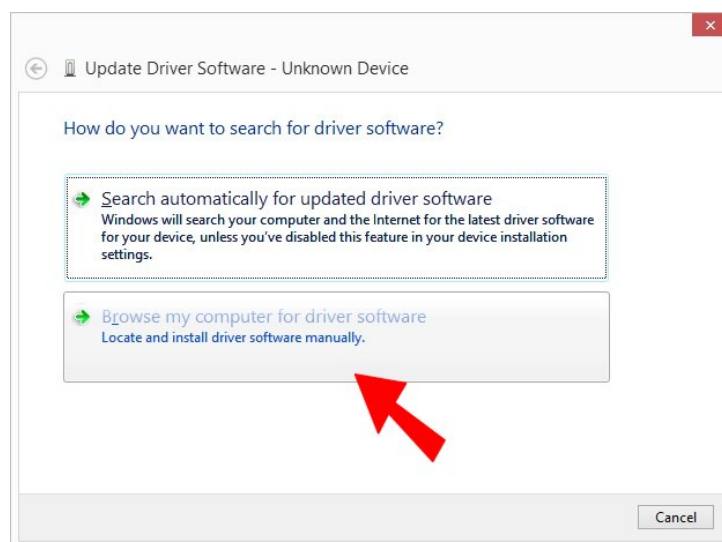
Update Driver Software - Unknown Device

How do you want to search for driver software?

Search automatically for updated driver software
Windows will search your computer and the Internet for the latest driver software for your device, unless you've disabled this feature in your device installation settings.

Browse my computer for driver software
Locate and install driver software manually.

Cancel